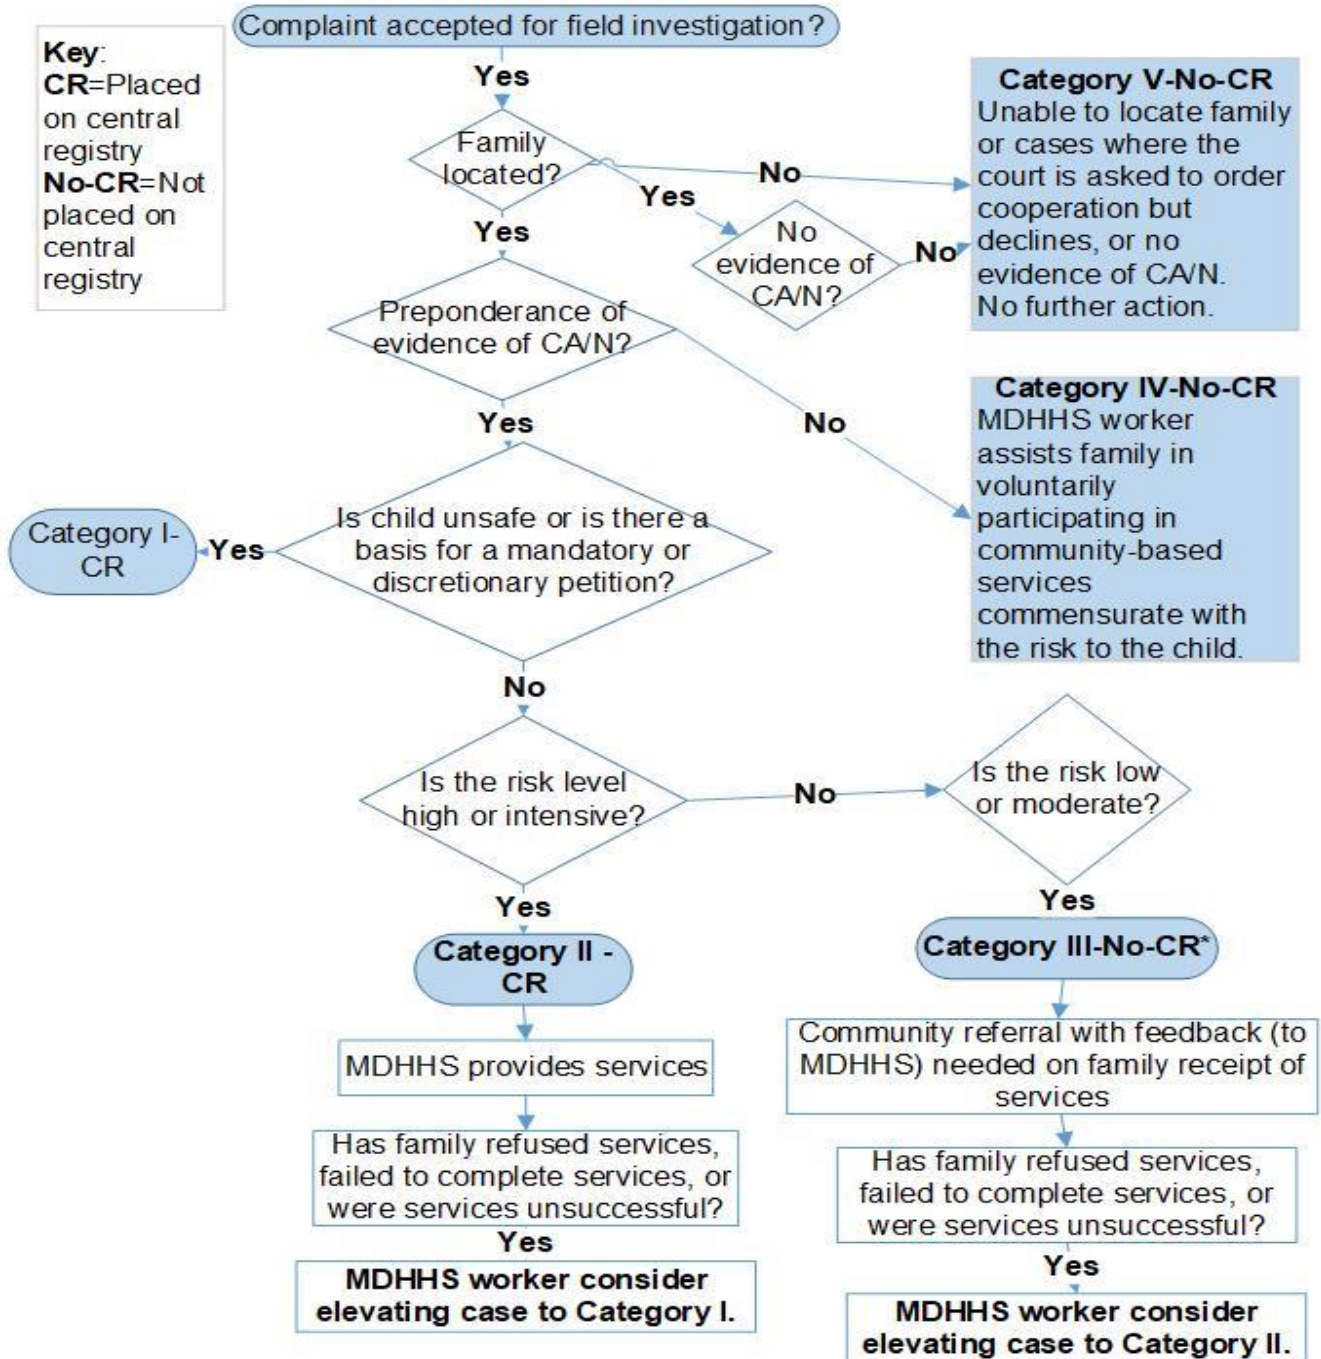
Key:
CR=Placed on central registry
No-CR=Not placed on central registry

Complaint accepted for field investigation?

Yes

Family located?

No

Yes

Category V-No-CR
Unable to locate family or cases where the court is asked to order cooperation but declines, or no evidence of CA/N. No further action.

Yes

No evidence of CA/N?

No

Preponderance of evidence of CA/N?

No

Category IV-No-CR
MDHHS worker assists family in voluntarily participating in community-based services commensurate with the risk to the child.

Yes

Category I-CR

Yes

Is child unsafe or is there a basis for a mandatory or discretionary petition?

No

Is the risk level high or intensive?

No

Is the risk low or moderate?

Yes

Category II - CR

MDHHS provides services

Has family refused services, failed to complete services, or were services unsuccessful?

Yes

MDHHS worker consider elevating case to Category I.

Yes

Category III-No-CR*

Community referral with feedback (to MDHHS) needed on family receipt of services

Has family refused services, failed to complete services, or were services unsuccessful?

Yes

MDHHS worker consider elevating case to Category II.